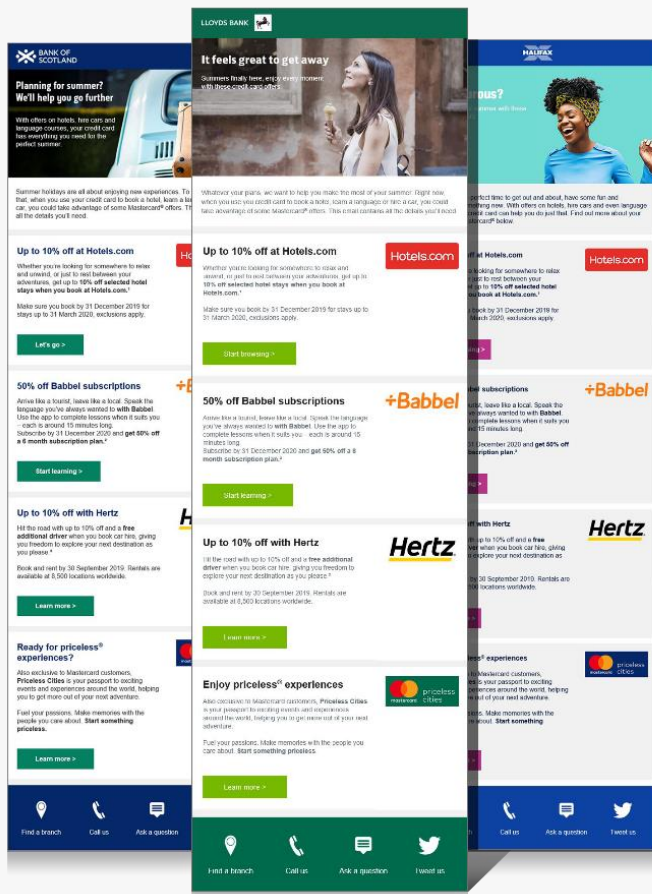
BANK OF SCOTLAND

Planning for summer? We'll help you go further

With offers on hotels, hire cars and language courses, your credit card has everything you need for the perfect summer.

Summer holidays are all about enjoying new experiences. To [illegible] that, when you use your credit card to book a hotel, learn a la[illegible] car, you could take advantage of some Mastercard® offers. Th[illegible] all the details you'll need.

Up to 10% off at Hotels.com

Whether you're looking for somewhere to relax and unwind, or just to rest between your adventures, get up to 10% off selected hotel stays when you book at Hotels.com.¹

Make sure you book by 31 December 2019 for stays up to 31 March 2020, exclusions apply.

Let's go >

50% off Babbel subscriptions

Arrive like a tourist, leave like a local. Speak the language you've always wanted to with Babbel. Use the app to complete lessons when it suits you – each is around 15 minutes long. Subscribe by 31 December 2020 and get 50% off a 6 month subscription plan.²

Start learning >

Up to 10% off with Hertz

Hit the road with up to 10% off and a free additional driver when you book car hire, giving you freedom to explore your next destination as you please.³

Book and rent by 30 September 2019. Rentals are available at 8,500 locations worldwide.

Learn more >

Ready for priceless® experiences?

Also exclusive to Mastercard customers, Priceless Cities is your passport to exciting events and experiences around the world, helping you to get more out of your next adventure.

Fuel your passions. Make memories with the people you care about. Start something priceless.

Learn more >

Find a branch
Call us
Ask a question

LLOYDS BANK

It feels great to get away

Summer's finally here, enjoy every moment with these credit card offers

Whatever your plans, we want to help you make the most of your summer. Right now, when you use your credit card to book a hotel, learn a language or hire a car, you could take advantage of some Mastercard® offers. This email contains all the details you'll need.

Up to 10% off at Hotels.com

Hotels.com

Whether you're looking for somewhere to relax and unwind, or just to rest between your adventures, get up to 10% off selected hotel stays when you book at Hotels.com.¹

Make sure you book by 31 December 2019 for stays up to 31 March 2020, exclusions apply.

Start browsing >

50% off Babbel subscriptions

+Babbel

Arrive like a tourist, leave like a local. Speak the language you've always wanted to with Babbel. Use the app to complete lessons when it suits you – each is around 15 minutes long. Subscribe by 31 December 2020 and get 50% off a 6 month subscription plan.²

Start learning >

Up to 10% off with Hertz

Hertz

Hit the road with up to 10% off and a free additional driver when you book car hire, giving you freedom to explore your next destination as you please.³

Book and rent by 30 September 2019. Rentals are available at 8,500 locations worldwide.

Learn more >

Enjoy priceless® experiences

mastercard priceless cities

Also exclusive to Mastercard customers, Priceless Cities is your passport to exciting events and experiences around the world, helping you to get more out of your next adventure.

Fuel your passions. Make memories with the people you care about. Start something priceless.

Learn more >

Find a branch
Call us
Ask a question
Tweet us

HALIFAX

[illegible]rous?
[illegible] summer with these

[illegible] perfect time to get out and about, have some fun and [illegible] memories. With offers on hotels, hire cars and even language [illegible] credit card can help you do just that. Find out more about your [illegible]stercard® below.

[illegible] at Hotels.com

Hotels.com

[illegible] looking for somewhere to relax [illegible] rest between your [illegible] get up to 10% off selected hotel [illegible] book at Hotels.com.¹

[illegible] book by 31 December 2019 for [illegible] March 2020, exclusions apply.

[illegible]ing >

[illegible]bel subscriptions

+Babbel

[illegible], leave like a local. Speak the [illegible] wanted to with Babbel. Use the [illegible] complete lessons when it suits you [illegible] 15 minutes long. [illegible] December 2020 and get 50% off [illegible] plan.²

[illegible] with Hertz

Hertz

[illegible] up to 10% off and a free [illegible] when you book car hire, giving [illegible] to explore your next destination as

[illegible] by 30 September 2019. Rentals are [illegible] locations worldwide.

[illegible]ss® experiences

mastercard priceless cities

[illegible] for Mastercard customers, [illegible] is your passport to exciting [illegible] experiences around the world, helping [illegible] out of your next adventure.

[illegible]s. Make memories with the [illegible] about. Start something

Call us
Ask a question
Tweet us